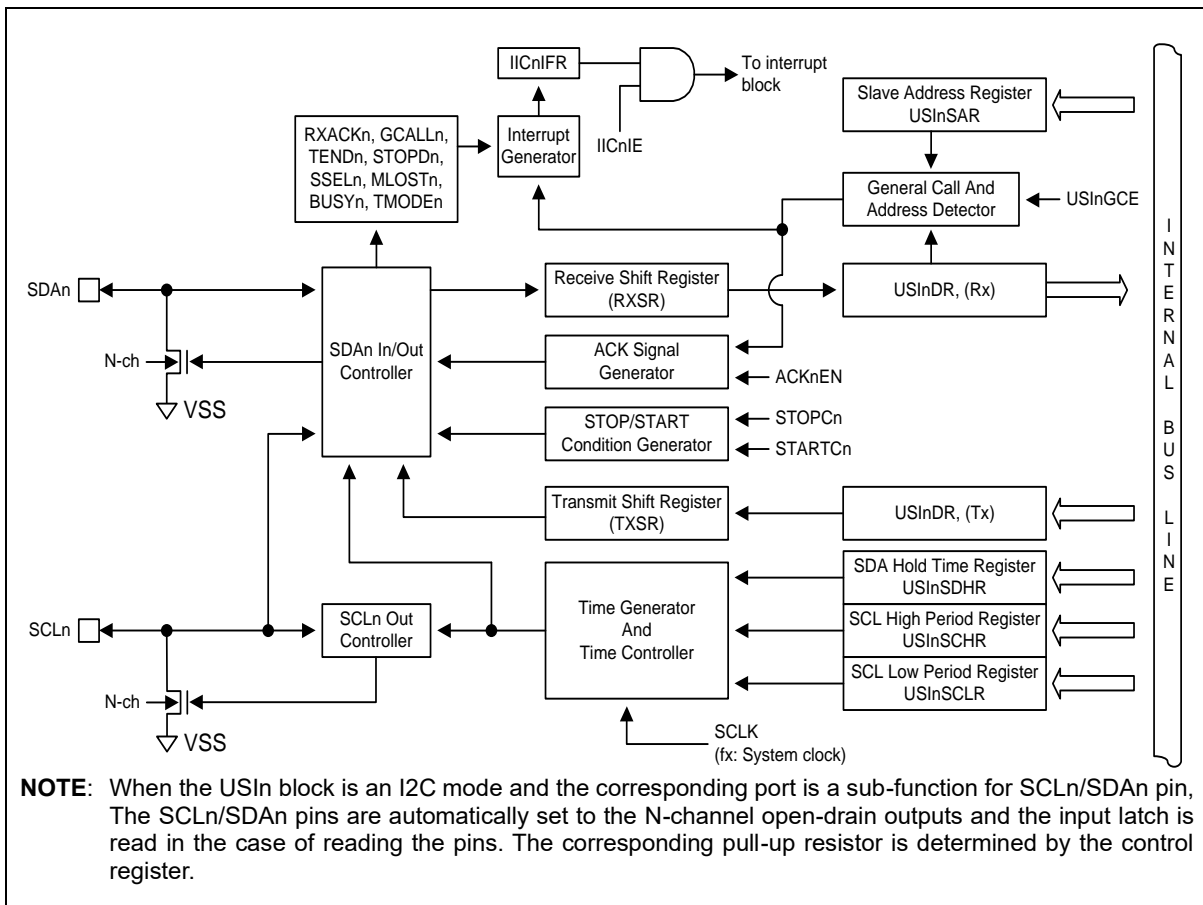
IICnIFR

To interrupt block

IICnIE

Interrupt Generator

RXACKn, GCALLn, TENDn, STOPDn, SSELn, MLOSTn, BUSYn, TMODEn

Slave Address Register USInSAR

General Call And Address Detector

USInGCE

SDAn

SDAn In/Out Controller

Receive Shift Register (RXSR)

USInDR, (Rx)

N-ch

VSS

ACK Signal Generator

ACKnEN

STOP/START Condition Generator

STOPCn

STARTCn

Transmit Shift Register (TXSR)

USInDR, (Tx)

SDA Hold Time Register USInSDHR

SCLn

SCLn Out Controller

Time Generator And Time Controller

SCL High Period Register USInSCHR

SCL Low Period Register USInSCLR

N-ch

VSS

SCLK (fx: System clock)

I N T E R N A L B U S L I N E

NOTE: When the USIn block is an I2C mode and the corresponding port is a sub-function for SCLn/SDAn pin, The SCLn/SDAn pins are automatically set to the N-channel open-drain outputs and the input latch is read in the case of reading the pins. The corresponding pull-up resistor is determined by the control register.